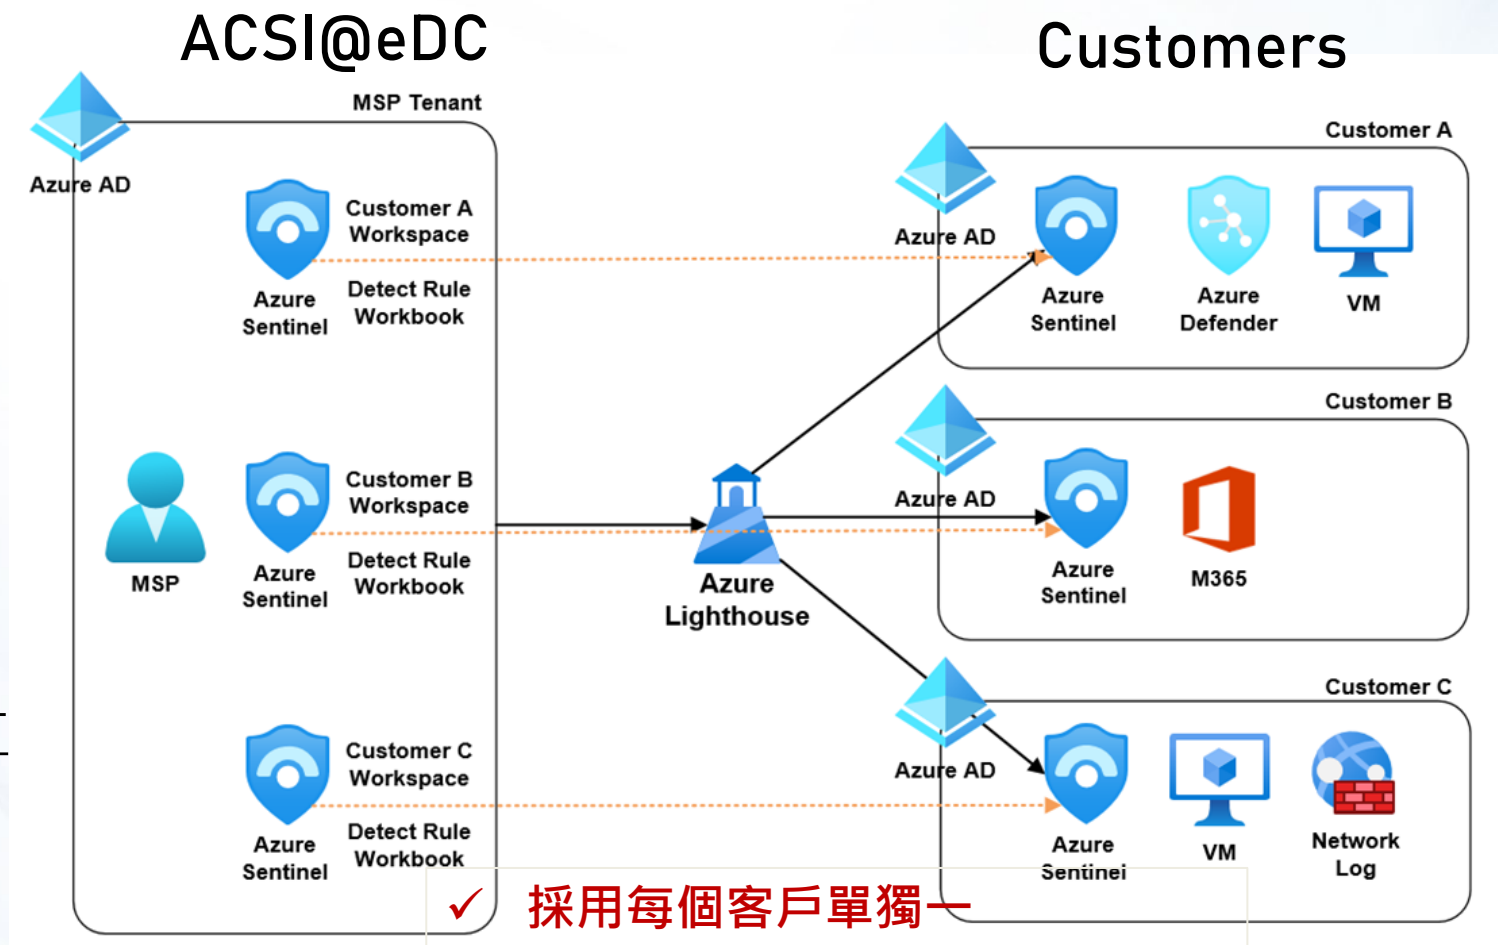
ACSI@eDC

Customers

MSP Tenant

Azure AD

Customer A Workspace

Detect Rule Workbook

Azure Sentinel

MSP

Customer B Workspace

Detect Rule Workbook

Azure Sentinel

Customer C Workspace

Detect Rule Workbook

Azure Sentinel

Azure Lighthouse

Customer A

Azure AD

Azure Sentinel

Azure Defender

VM

Customer B

Azure AD

Azure Sentinel

M365

Customer C

Azure AD

Azure Sentinel

VM

Network Log

✓ 採用每個客戶單獨一